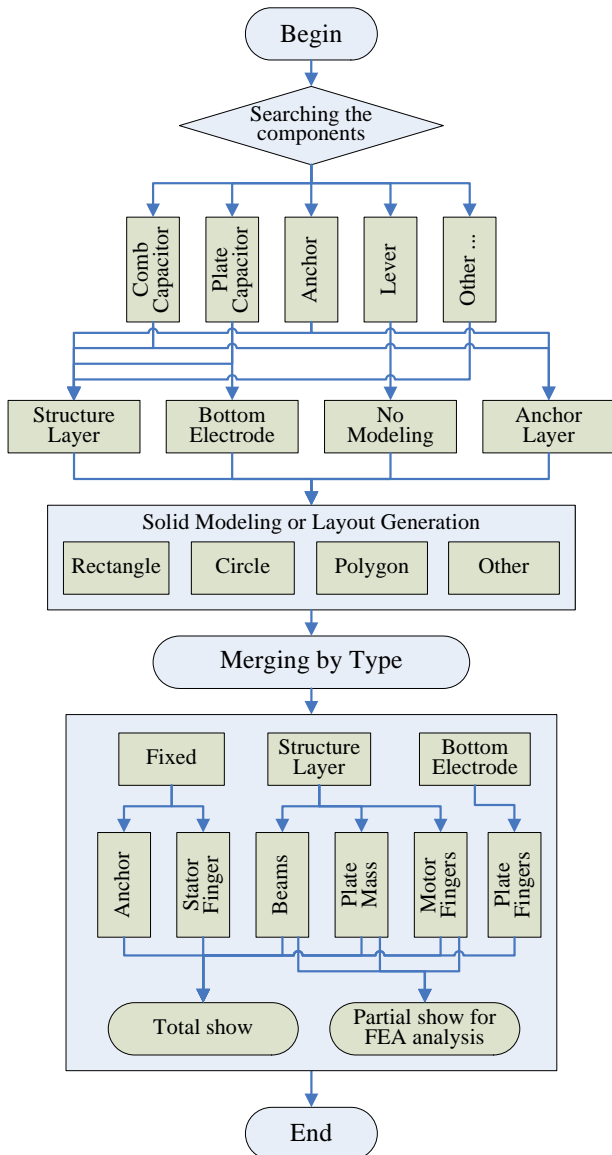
Begin

Searching the components

Comb Capacitor

Plate Capacitor

Anchor

Lever

Other ...

Structure Layer

Bottom Electrode

No Modeling

Anchor Layer

Solid Modeling or Layout Generation

Rectangle

Circle

Polygon

Other

Merging by Type

Fixed

Structure Layer

Bottom Electrode

Anchor

Stator Finger

Beams

Plate Mass

Motor Fingers

Plate Fingers

Total show

Partial show for FEA analysis

End